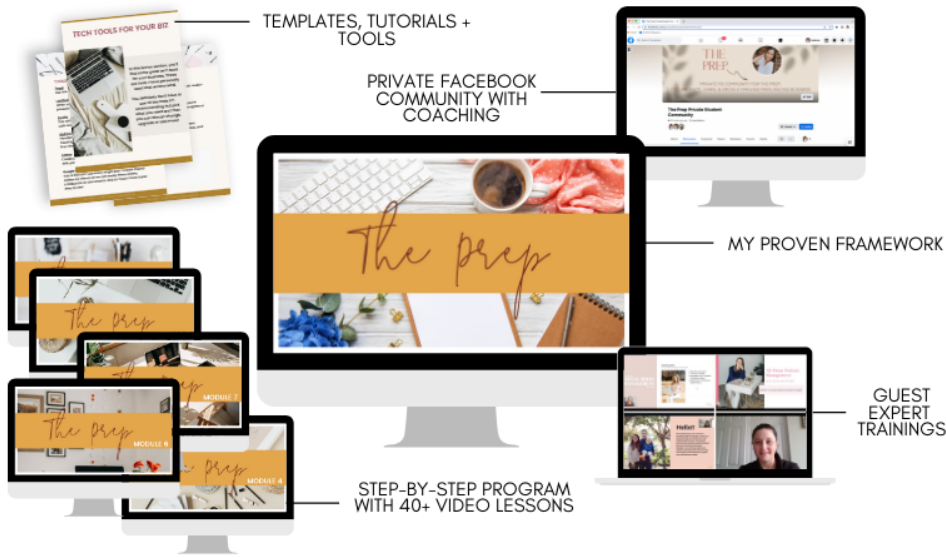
TEMPLATES, TUTORIALS + TOOLS

TECH TOOLS FOR YOUR BIZ

PRIVATE FACEBOOK COMMUNITY WITH COACHING

THE PREP

The Prep Private Student Community

The Prep

MY PROVEN FRAMEWORK

The Prep

The Prep
MODULE 7

The Prep
MODULE 6

The Prep
MODULE 4

GUEST EXPERT TRAININGS

STEP-BY-STEP PROGRAM WITH 40+ VIDEO LESSONS